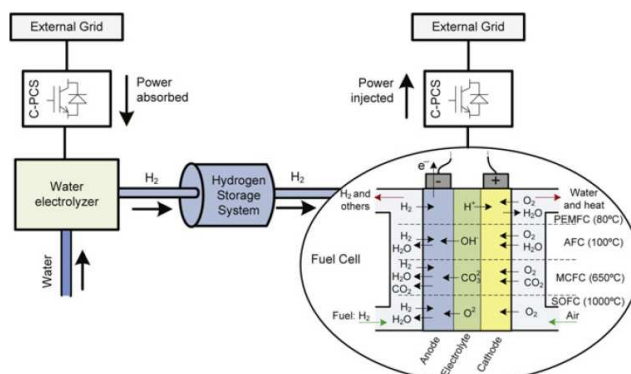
External Grid

C-PCS

Power absorbed

Water electrolyzer

Water

$H_2$

Hydrogen Storage System

$H_2$

External Grid

Power injected

C-PCS

$e^-$

-

+

$H_2$ and others

Water and heat

$H_2$

$H^+$

$O_2$

$H_2O$

PEMFC (80ºC)

$H_2$

$H_2O$

$OH^-$

$O_2$

$H_2O$

AFC (100ºC)

Fuel Cell

$H_2$

$H_2O$

$CO_2$

$CO_3^2$

$O_2$

$CO_2$

MCFC (650ºC)

$H_2$

$H_2O$

$O^2$

$O_2$

SOFC (1000ºC)

Fuel: $H_2$

Air

Anode

Electrolyte

Cathode